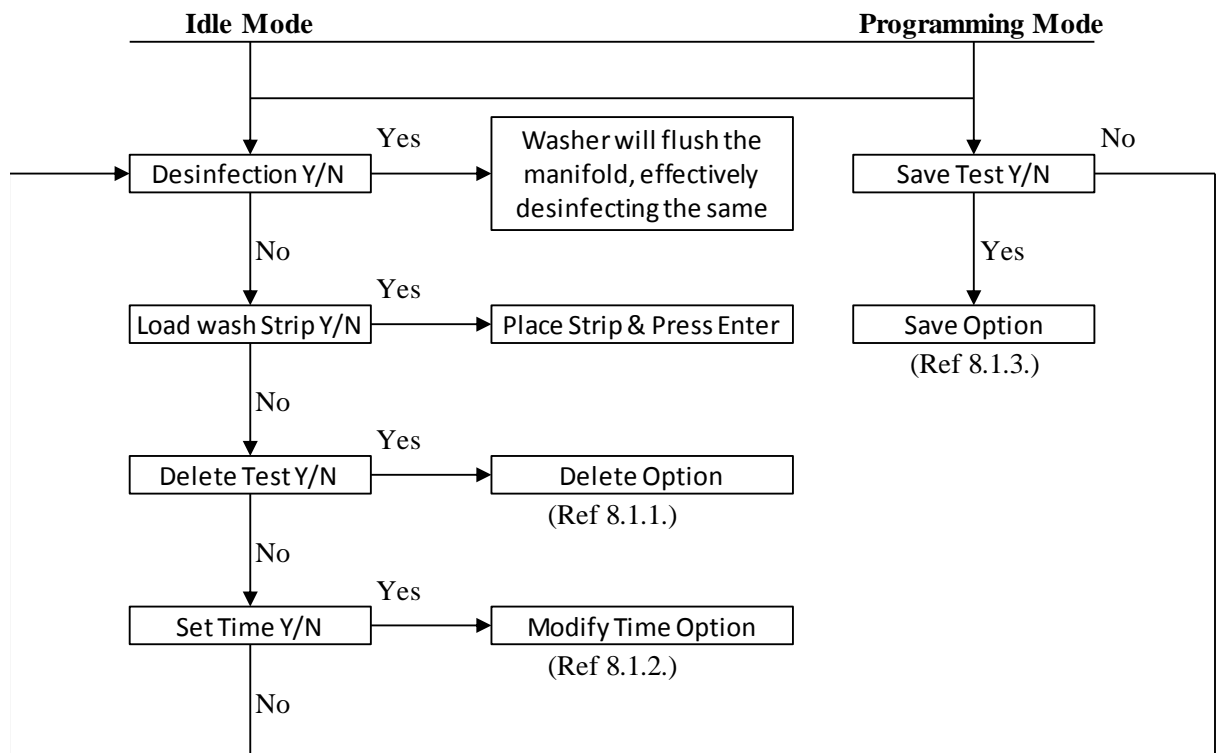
Idle Mode

Programming Mode

Desinfection Y/N

Yes

Washer will flush the manifold, effectively desinfecting the same

No

Yes

Load wash Strip Y/N

Place Strip & Press Enter

No

Yes

Delete Test Y/N

Delete Option

(Ref 8.1.1.)

No

Yes

Set Time Y/N

Modify Time Option

(Ref 8.1.2.)

No

No

Save Test Y/N

Yes

Save Option

(Ref 8.1.3.)